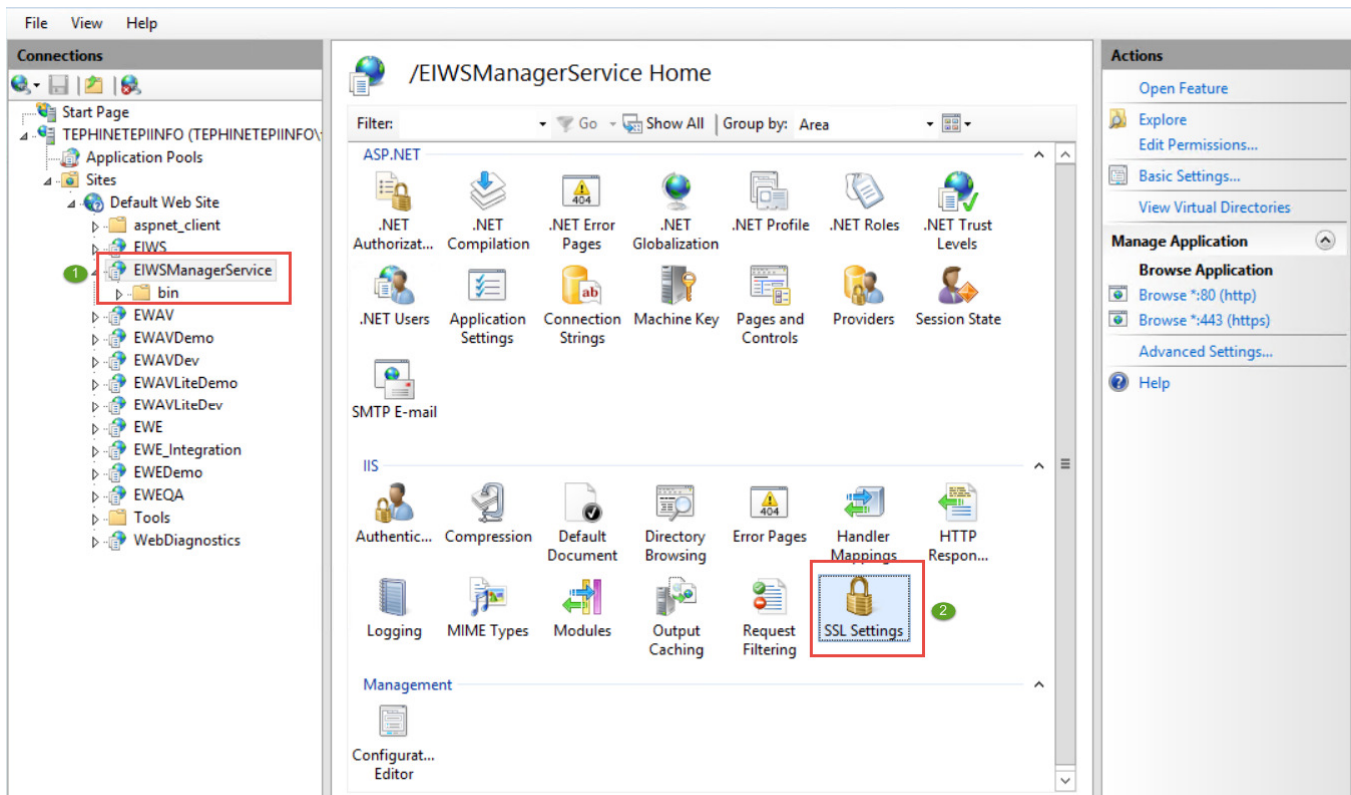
File View Help

Connections

Start Page
TEPHINETEPIINFO (TEPHINETEPIINFO\
Application Pools
Sites
Default Web Site
aspnet_client
EIWS
1
EIWSManagerService
bin
EWAV
EWAVDemo
EWAVDev
EWAVLiteDemo
EWAVLiteDev
EWE
EWE_Integration
EWEDemo
EWEQA
Tools
WebDiagnostics

/EIWSManagerService Home

Filter: Go Show All Group by: Area

ASP.NET

.NET Authorizat... .NET Compilation .NET Error Pages .NET Globalization .NET Profile .NET Roles .NET Trust Levels

.NET Users Application Settings Connection Strings Machine Key Pages and Controls Providers Session State

SMTP E-mail

IIS

Authentic... Compression Default Document Directory Browsing Error Pages Handler Mappings HTTP Respon...

Logging MIME Types Modules Output Caching Request Filtering SSL Settings 2

Management

Configurat... Editor

Actions

Open Feature

Explore
Edit Permissions...

Basic Settings...

View Virtual Directories

Manage Application

Browse Application
Browse *:80 (http)
Browse *:443 (https)

Advanced Settings...

Help